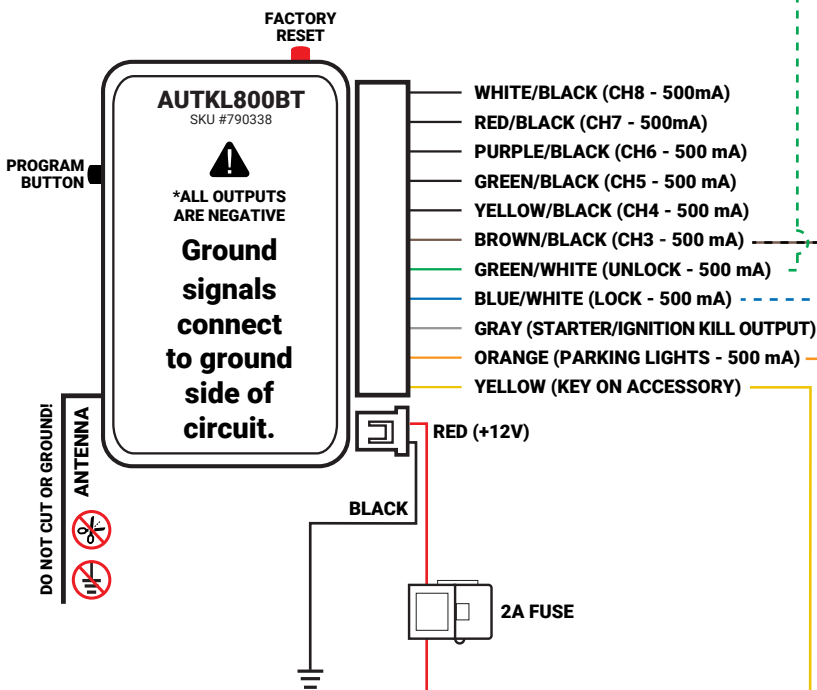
FACTORY RESET

AUTKL800BT
SKU #790338

*ALL OUTPUTS ARE NEGATIVE

Ground signals connect to ground side of circuit.

PROGRAM BUTTON

WHITE/BLACK (CH8 - 500mA)
RED/BLACK (CH7 - 500mA)
PURPLE/BLACK (CH6 - 500 mA)
GREEN/BLACK (CH5 - 500 mA)
YELLOW/BLACK (CH4 - 500 mA)
BROWN/BLACK (CH3 - 500 mA)
GREEN/WHITE (UNLOCK - 500 mA)
BLUE/WHITE (LOCK - 500 mA)
GRAY (STARTER/IGNITION KILL OUTPUT)
ORANGE (PARKING LIGHTS - 500 mA)
YELLOW (KEY ON ACCESSORY)

RED (+12V)

BLACK

DO NOT CUT OR GROUND!
ANTENNA

2A FUSE